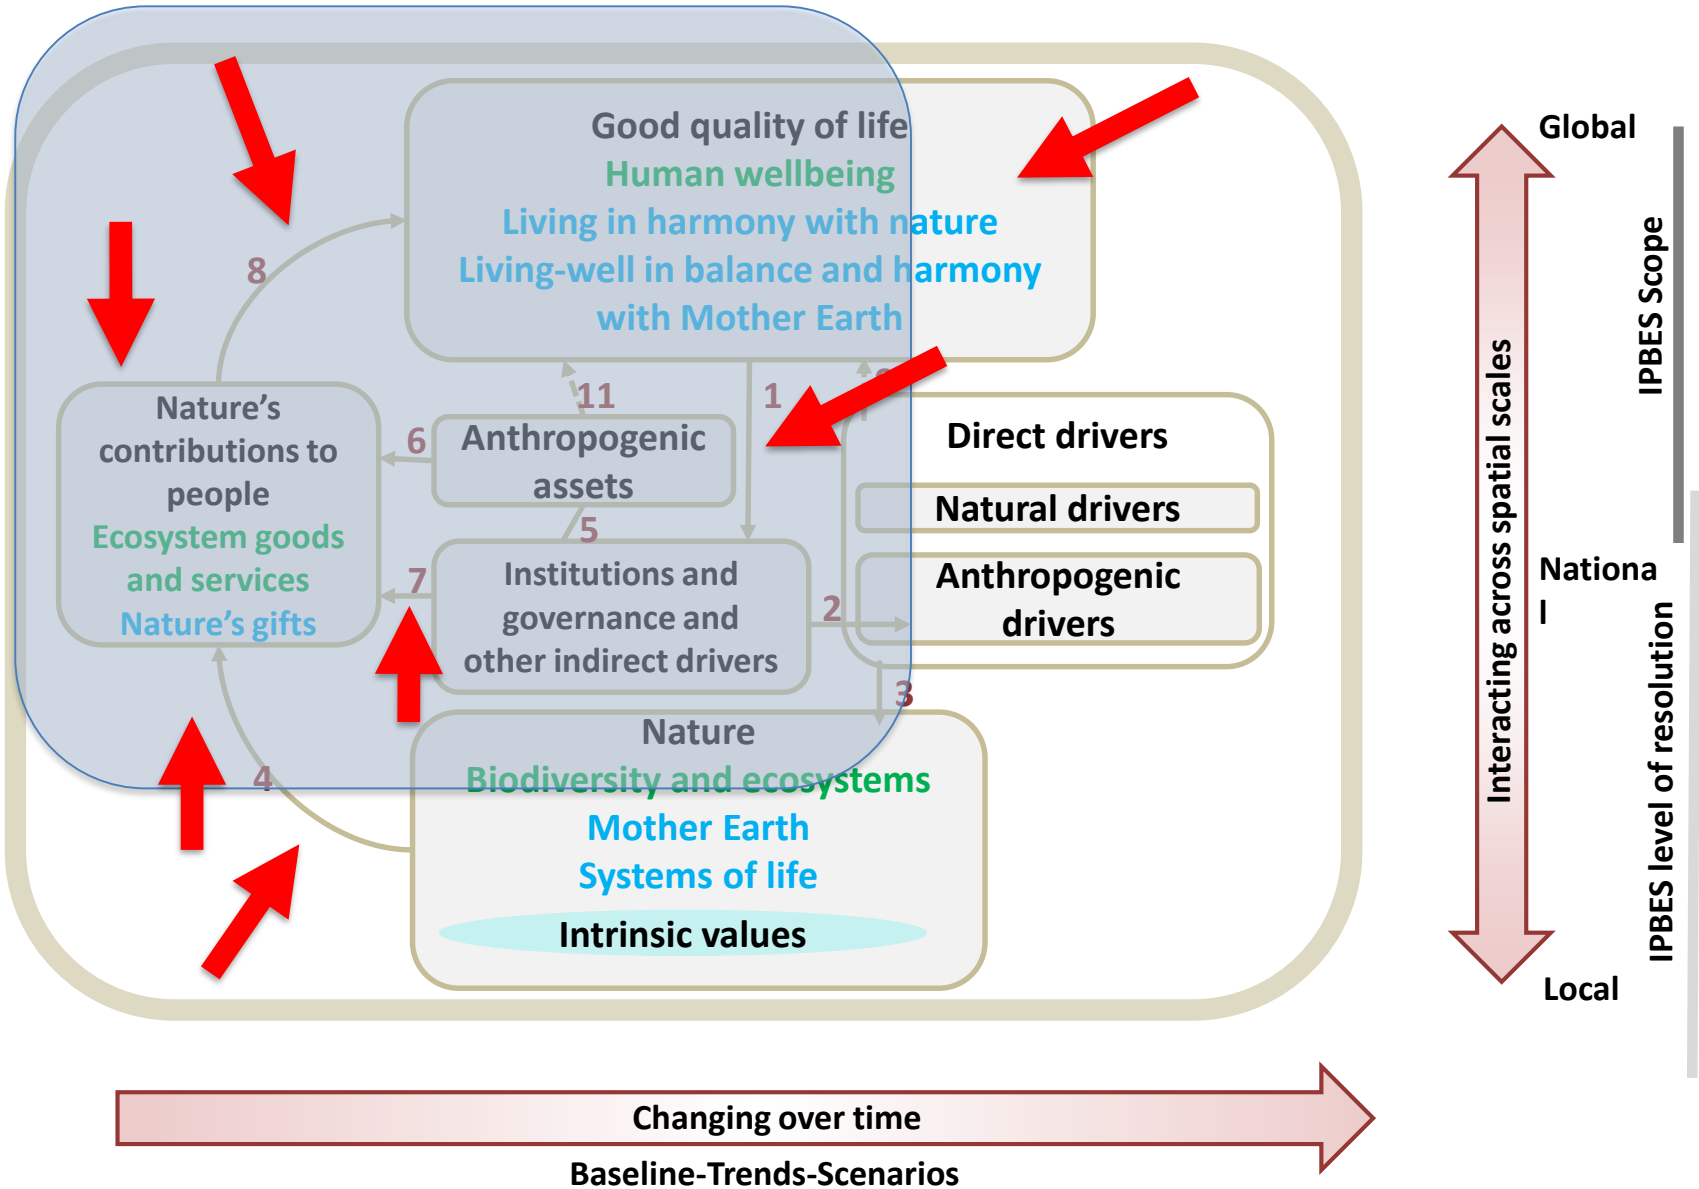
Good quality of life
Human wellbeing
Living in harmony with nature
Living-well in balance and harmony with Mother Earth

8

Nature's contributions to people
Ecosystem goods and services
Nature's gifts

11

1

6

Anthropogenic assets

5

Direct drivers

Natural drivers

Anthropogenic drivers

7

Institutions and governance and other indirect drivers

2

3

4

Nature
Biodiversity and ecosystems
Mother Earth
Systems of life

Intrinsic values

Global

Nationa
l

Local

Interacting across spatial scales

IPBES Scope

IPBES level of resolution

Changing over time

Baseline-Trends-Scenarios